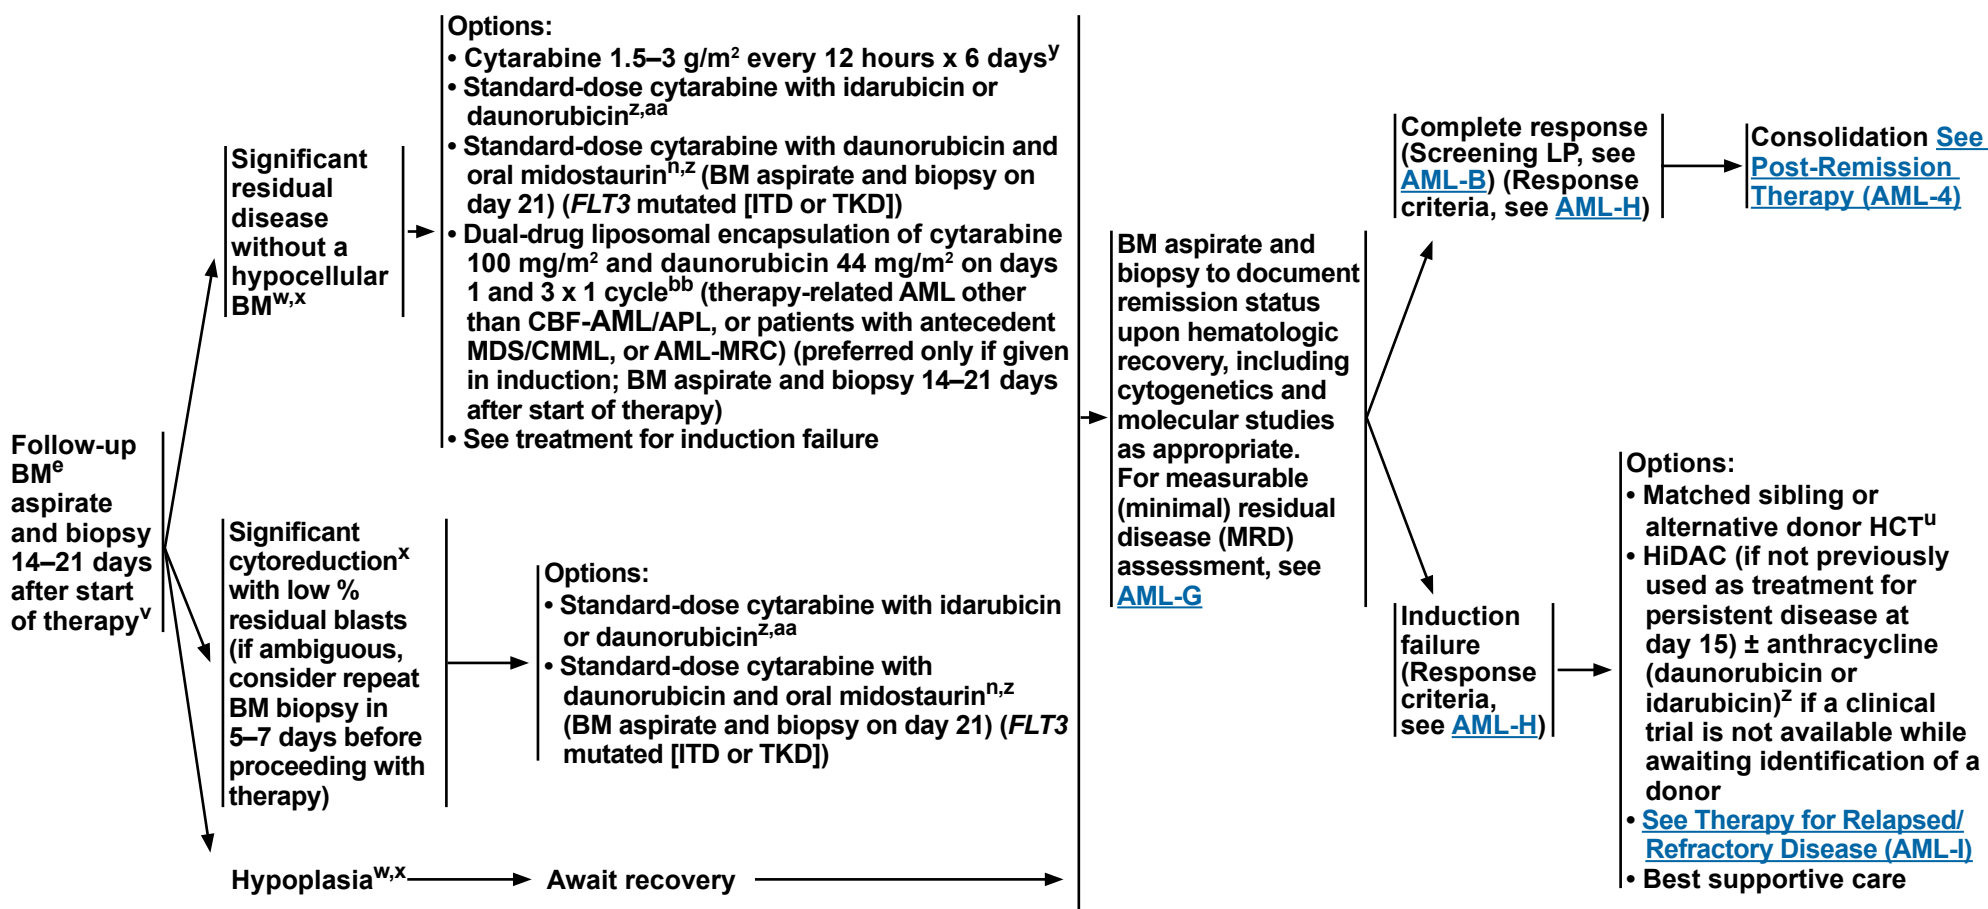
Follow-up BM$^{e}$ aspirate and biopsy 14–21 days after start of therapy$^{v}$

Significant residual disease without a hypocellular BM$^{w,x}$

Options:
• Cytarabine 1.5–3 g/m$^{2}$ every 12 hours x 6 days$^{y}$
• Standard-dose cytarabine with idarubicin or daunorubicin$^{z,aa}$
• Standard-dose cytarabine with daunorubicin and oral midostaurin$^{n,z}$ (BM aspirate and biopsy on day 21) (FLT3 mutated [ITD or TKD])
• Dual-drug liposomal encapsulation of cytarabine 100 mg/m$^{2}$ and daunorubicin 44 mg/m$^{2}$ on days 1 and 3 x 1 cycle$^{bb}$ (therapy-related AML other than CBF-AML/APL, or patients with antecedent MDS/CMML, or AML-MRC) (preferred only if given in induction; BM aspirate and biopsy 14–21 days after start of therapy)
• See treatment for induction failure

Significant cytoreduction$^{x}$ with low % residual blasts (if ambiguous, consider repeat BM biopsy in 5–7 days before proceeding with therapy)

Options:
• Standard-dose cytarabine with idarubicin or daunorubicin$^{z,aa}$
• Standard-dose cytarabine with daunorubicin and oral midostaurin$^{n,z}$ (BM aspirate and biopsy on day 21) (FLT3 mutated [ITD or TKD])

Hypoplasia$^{w,x}$

Await recovery

BM aspirate and biopsy to document remission status upon hematologic recovery, including cytogenetics and molecular studies as appropriate. For measurable (minimal) residual disease (MRD) assessment, see AML-G

Complete response (Screening LP, see AML-B) (Response criteria, see AML-H)

Consolidation See Post-Remission Therapy (AML-4)

Induction failure (Response criteria, see AML-H)

Options:
• Matched sibling or alternative donor HCT$^{u}$
• HiDAC (if not previously used as treatment for persistent disease at day 15) ± anthracycline (daunorubicin or idarubicin)$^{z}$ if a clinical trial is not available while awaiting identification of a donor
• See Therapy for Relapsed/ Refractory Disease (AML-I)
• Best supportive care